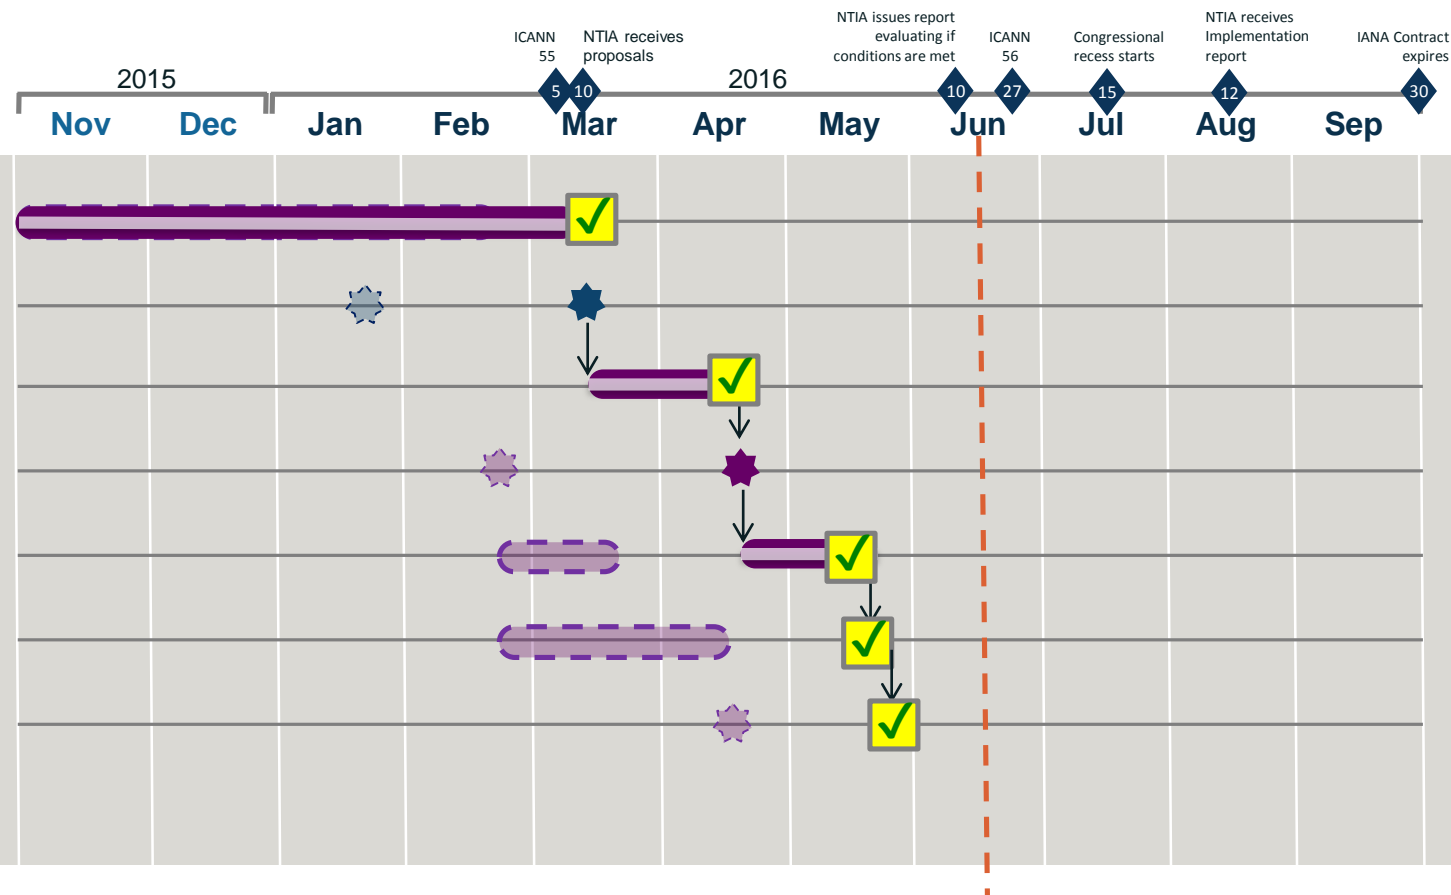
ICANN 55

NTIA receives proposals

NTIA issues report evaluating if conditions are met

ICANN 56

Congressional recess starts

NTIA receives Implementation report

IANA Contract expires

2015

2016

5

10

10

27

15

12

30

Nov

Dec

Jan

Feb

Mar

Apr

May

Jun

Jul

Aug

Sep